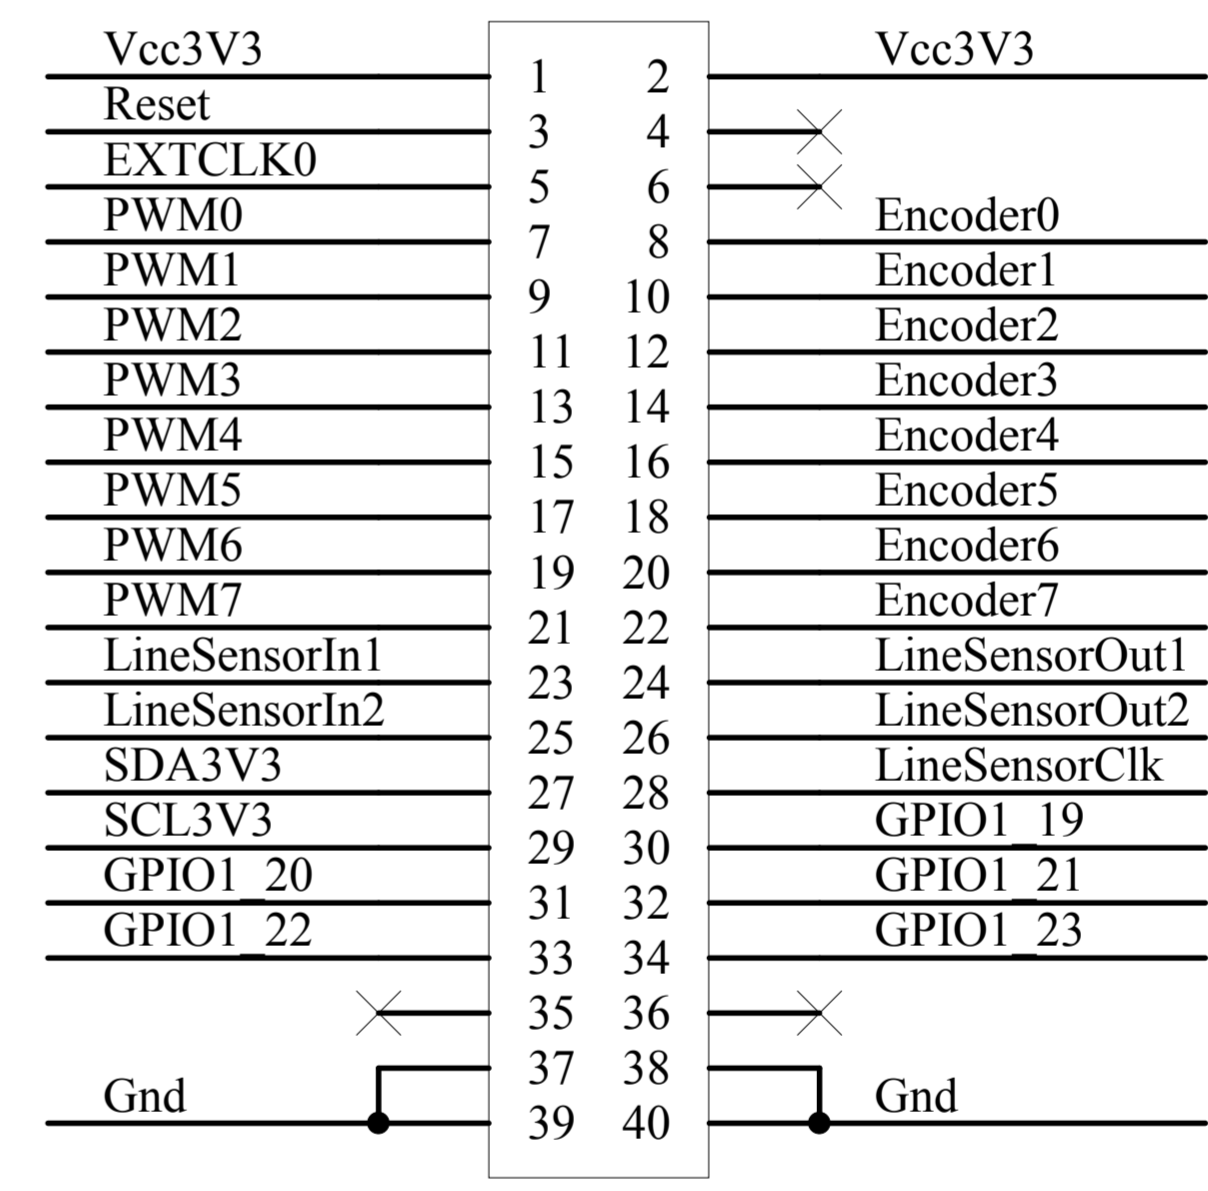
Vcc3V3
Reset
EXTCLK0
PWM0
PWM1
PWM2
PWM3
PWM4
PWM5
PWM6
PWM7
LineSensorIn1
LineSensorIn2
SDA3V3
SCL3V3
GPIO1_20
GPIO1_22
Gnd

1 2
3 4
5 6
7 8
9 10
11 12
13 14
15 16
17 18
19 20
21 22
23 24
25 26
27 28
29 30
31 32
33 34
35 36
37 38
39 40

Vcc3V3
Encoder0
Encoder1
Encoder2
Encoder3
Encoder4
Encoder5
Encoder6
Encoder7
LineSensorOut1
LineSensorOut2
LineSensorClk
GPIO1_19
GPIO1_21
GPIO1_23
Gnd